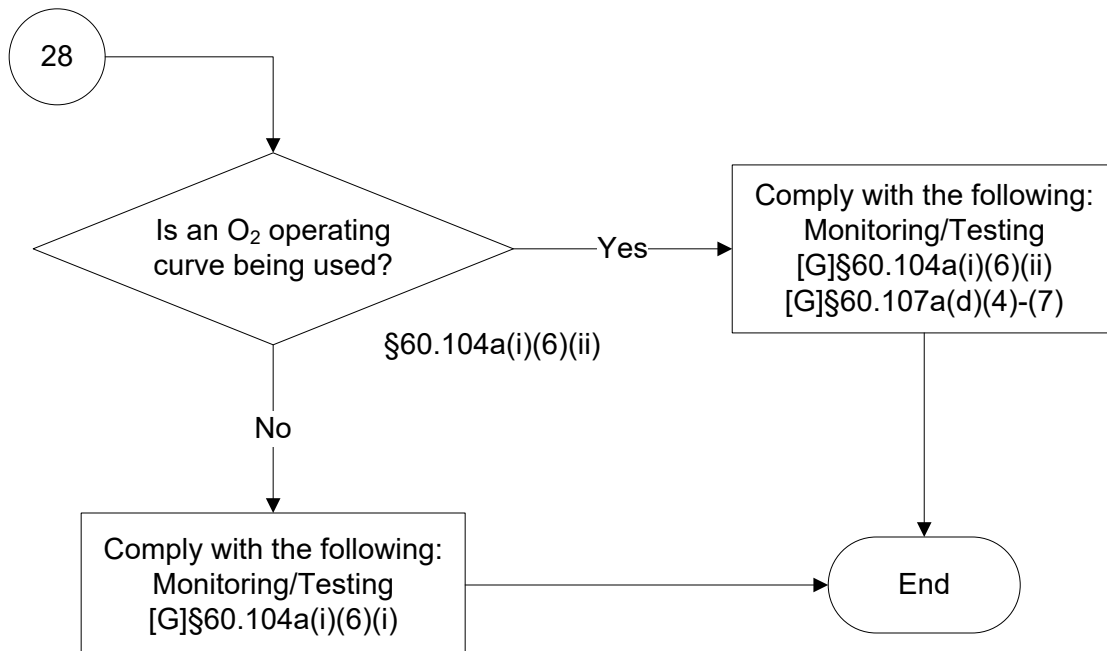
28

Is an $O_2$ operating curve being used?

§60.104a(i)(6)(ii)

Yes

Comply with the following:
Monitoring/Testing
[G]§60.104a(i)(6)(ii)
[G]§60.107a(d)(4)-(7)

No

Comply with the following:
Monitoring/Testing
[G]§60.104a(i)(6)(i)

End